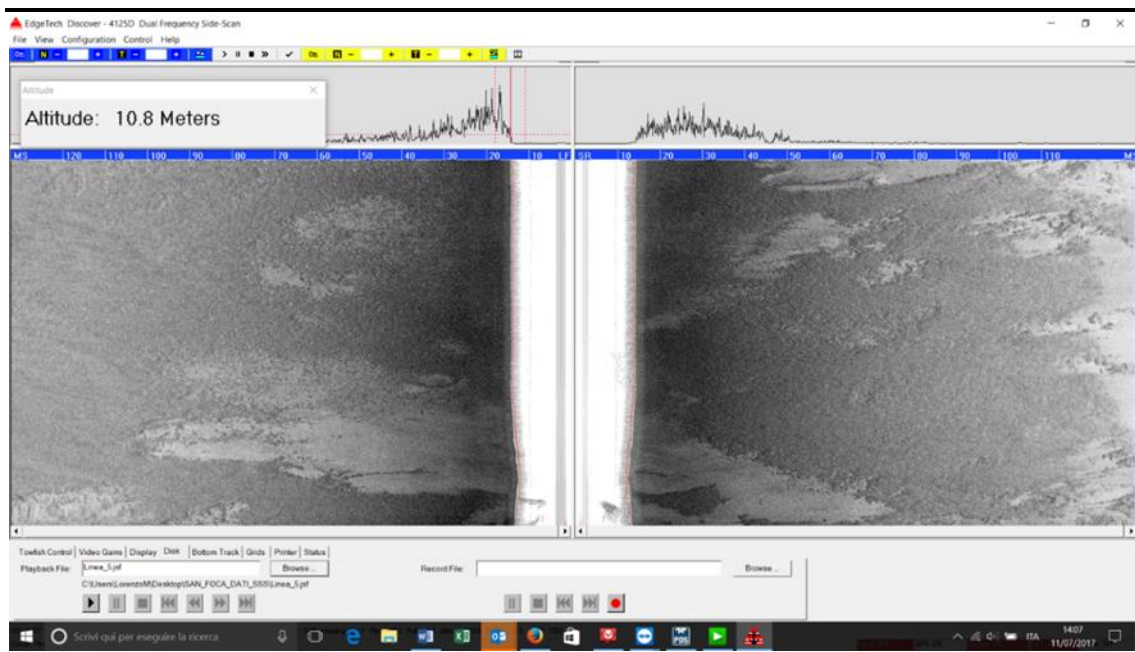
EdgeTech Discover - 4125D Dual Frequency Side-Scan

File View Configuration Control Help

Altitude

Altitude: 10.8 Meters

MS 120 110 100 90 80 70 60 50 40 30 20 10 LF SR 10 20 30 40 50 60 70 80 90 100 110 MS

Towfish Control | Video Gains | Display | Disk | Bottom Track | Grids | Printer | Status

Playback File: Linea_5.jsf Browse...

C:\Users\LorenzoM\Desktop\SAN_FOCA_DATI_SSS\Linea_5.jsf

Record File: Browse...

Scrivi qui per eseguire la ricerca

ITA 14:07 11/07/2017